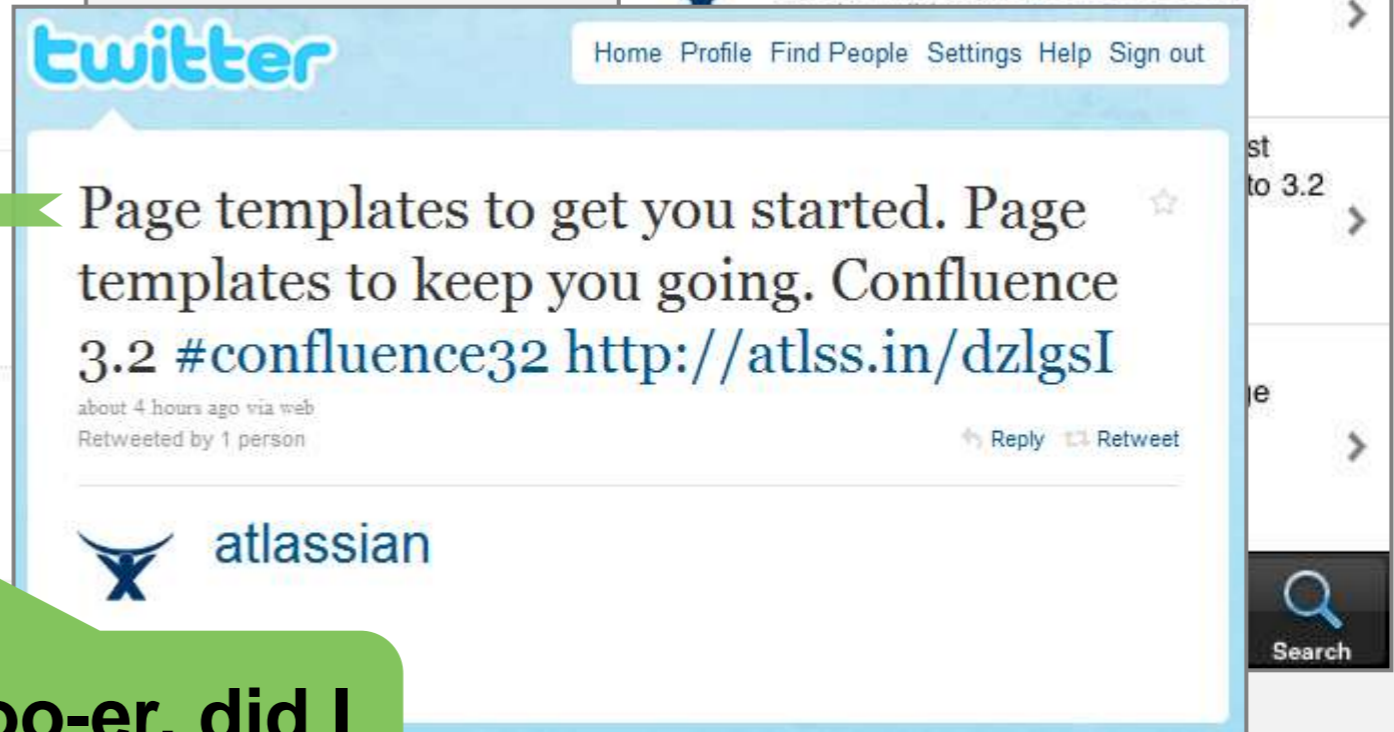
twitter

Home Profile Find People Settings Help Sign out

Page templates to get you started. Page templates to keep you going. Confluence 3.2 #confluence32 http://atlss.in/dzlgsI

about 4 hours ago via web
Retweeted by 1 person

Reply Retweet

atlassian

st
to 3.2

e

Search

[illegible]oo-er, did I